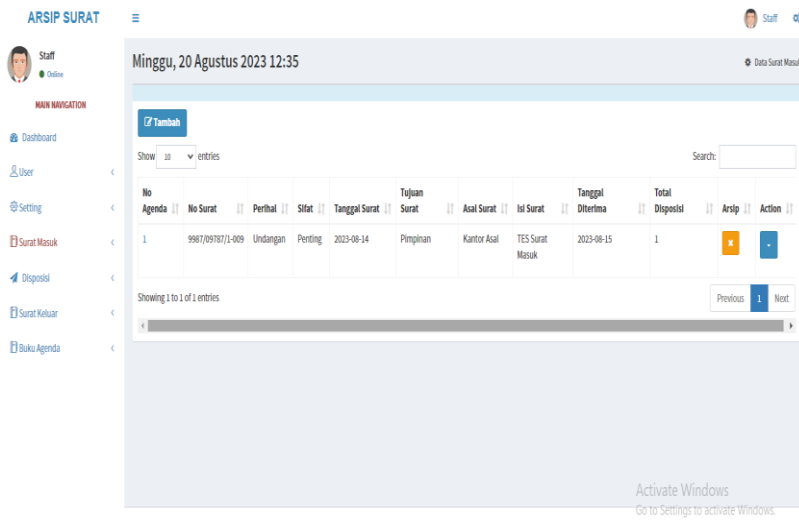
ARSIP SURAT

Staff

Staff
Online

MAIN NAVIGATION

Dashboard
User
Setting
Surat Masuk
Disposisi
Surat Keluar
Buku Agenda

Minggu, 20 Agustus 2023 12:35

Data Surat Masuk

Tambah

Show 10 entries

Search:

| No Agenda | No Surat | Perihal | Sifat | Tanggal Surat | Tujuan Surat | Asal Surat | Isi Surat | Tanggal Diterima | Total Disposisi | Arsip | Action |
|---|---|---|---|---|---|---|---|---|---|---|---|
| 1 | 9987/09787/1-009 | Undangan | Penting | 2023-08-14 | Pimpinan | Kantor Asal | TES Surat Masuk | 2023-08-15 | 1 | x | |

Showing 1 to 1 of 1 entries

Previous 1 Next

Activate Windows
Go to Settings to activate Windows.